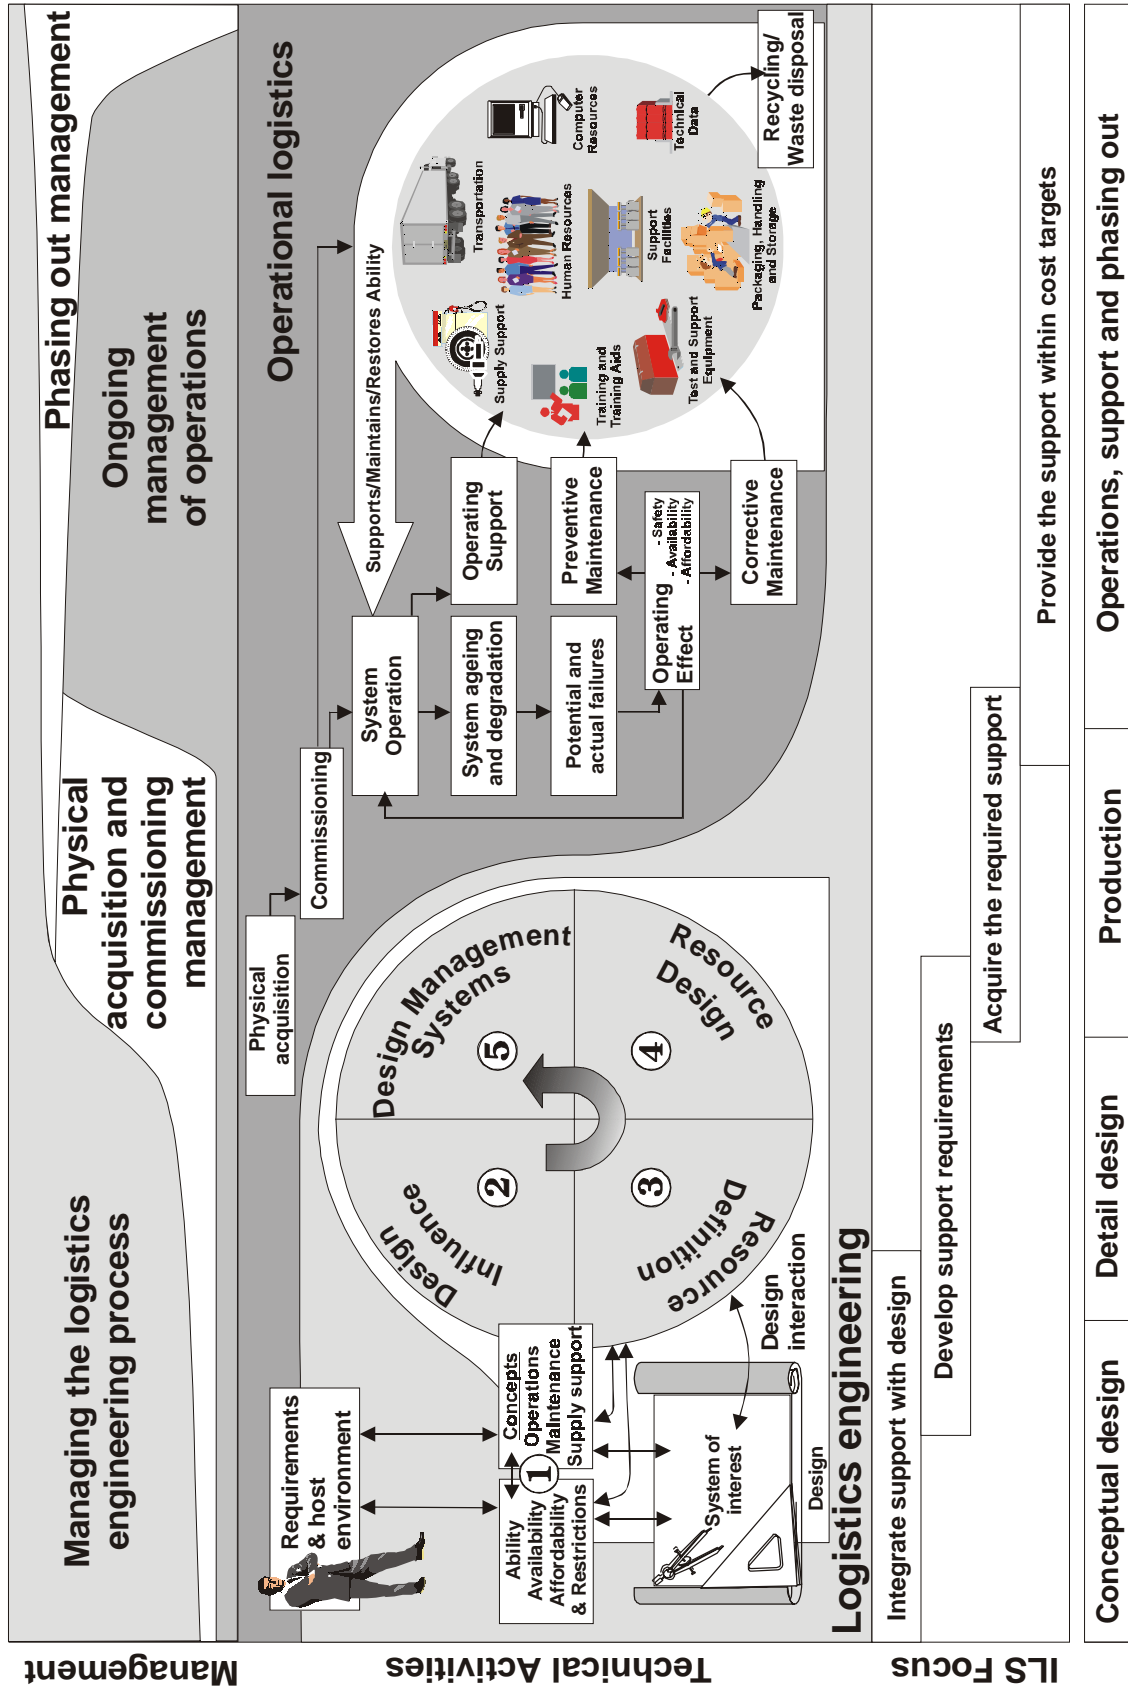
Management

Managing the logistics engineering process

Physical acquisition and commissioning management

Ongoing management of operations

Phasing out management

Technical Activities

Logistics engineering

Requirements & host environment

Ability
Availability
Affordability
& Restrictions

1

Concepts
Operations
Maintenance
Supply support

Design

System of interest

Design interaction

Design Influence

2

Resource Definition

3

Resource Design

4

Design Management Systems

5

Physical acquisition

Commissioning

System Operation

System ageing and degradation

Potential and actual failures

Operating Effect

- Safety
- Availability
- Affordability

Operating Support

Preventive Maintenance

Corrective Maintenance

Supports/Maintains/Restores Ability

Operational logistics

Supply Support

Training and Training Aids

Test and Support Equipment

Transportation

Human Resources

Support Facilities

Packaging, Handling and Storage

Computer Resources

Technical Data

Recycling/ Waste disposal

ILS Focus

Integrate support with design

Develop support requirements

Acquire the required support

Provide the support within cost targets

Conceptual design

Detail design

Production

Operations, support and phasing out